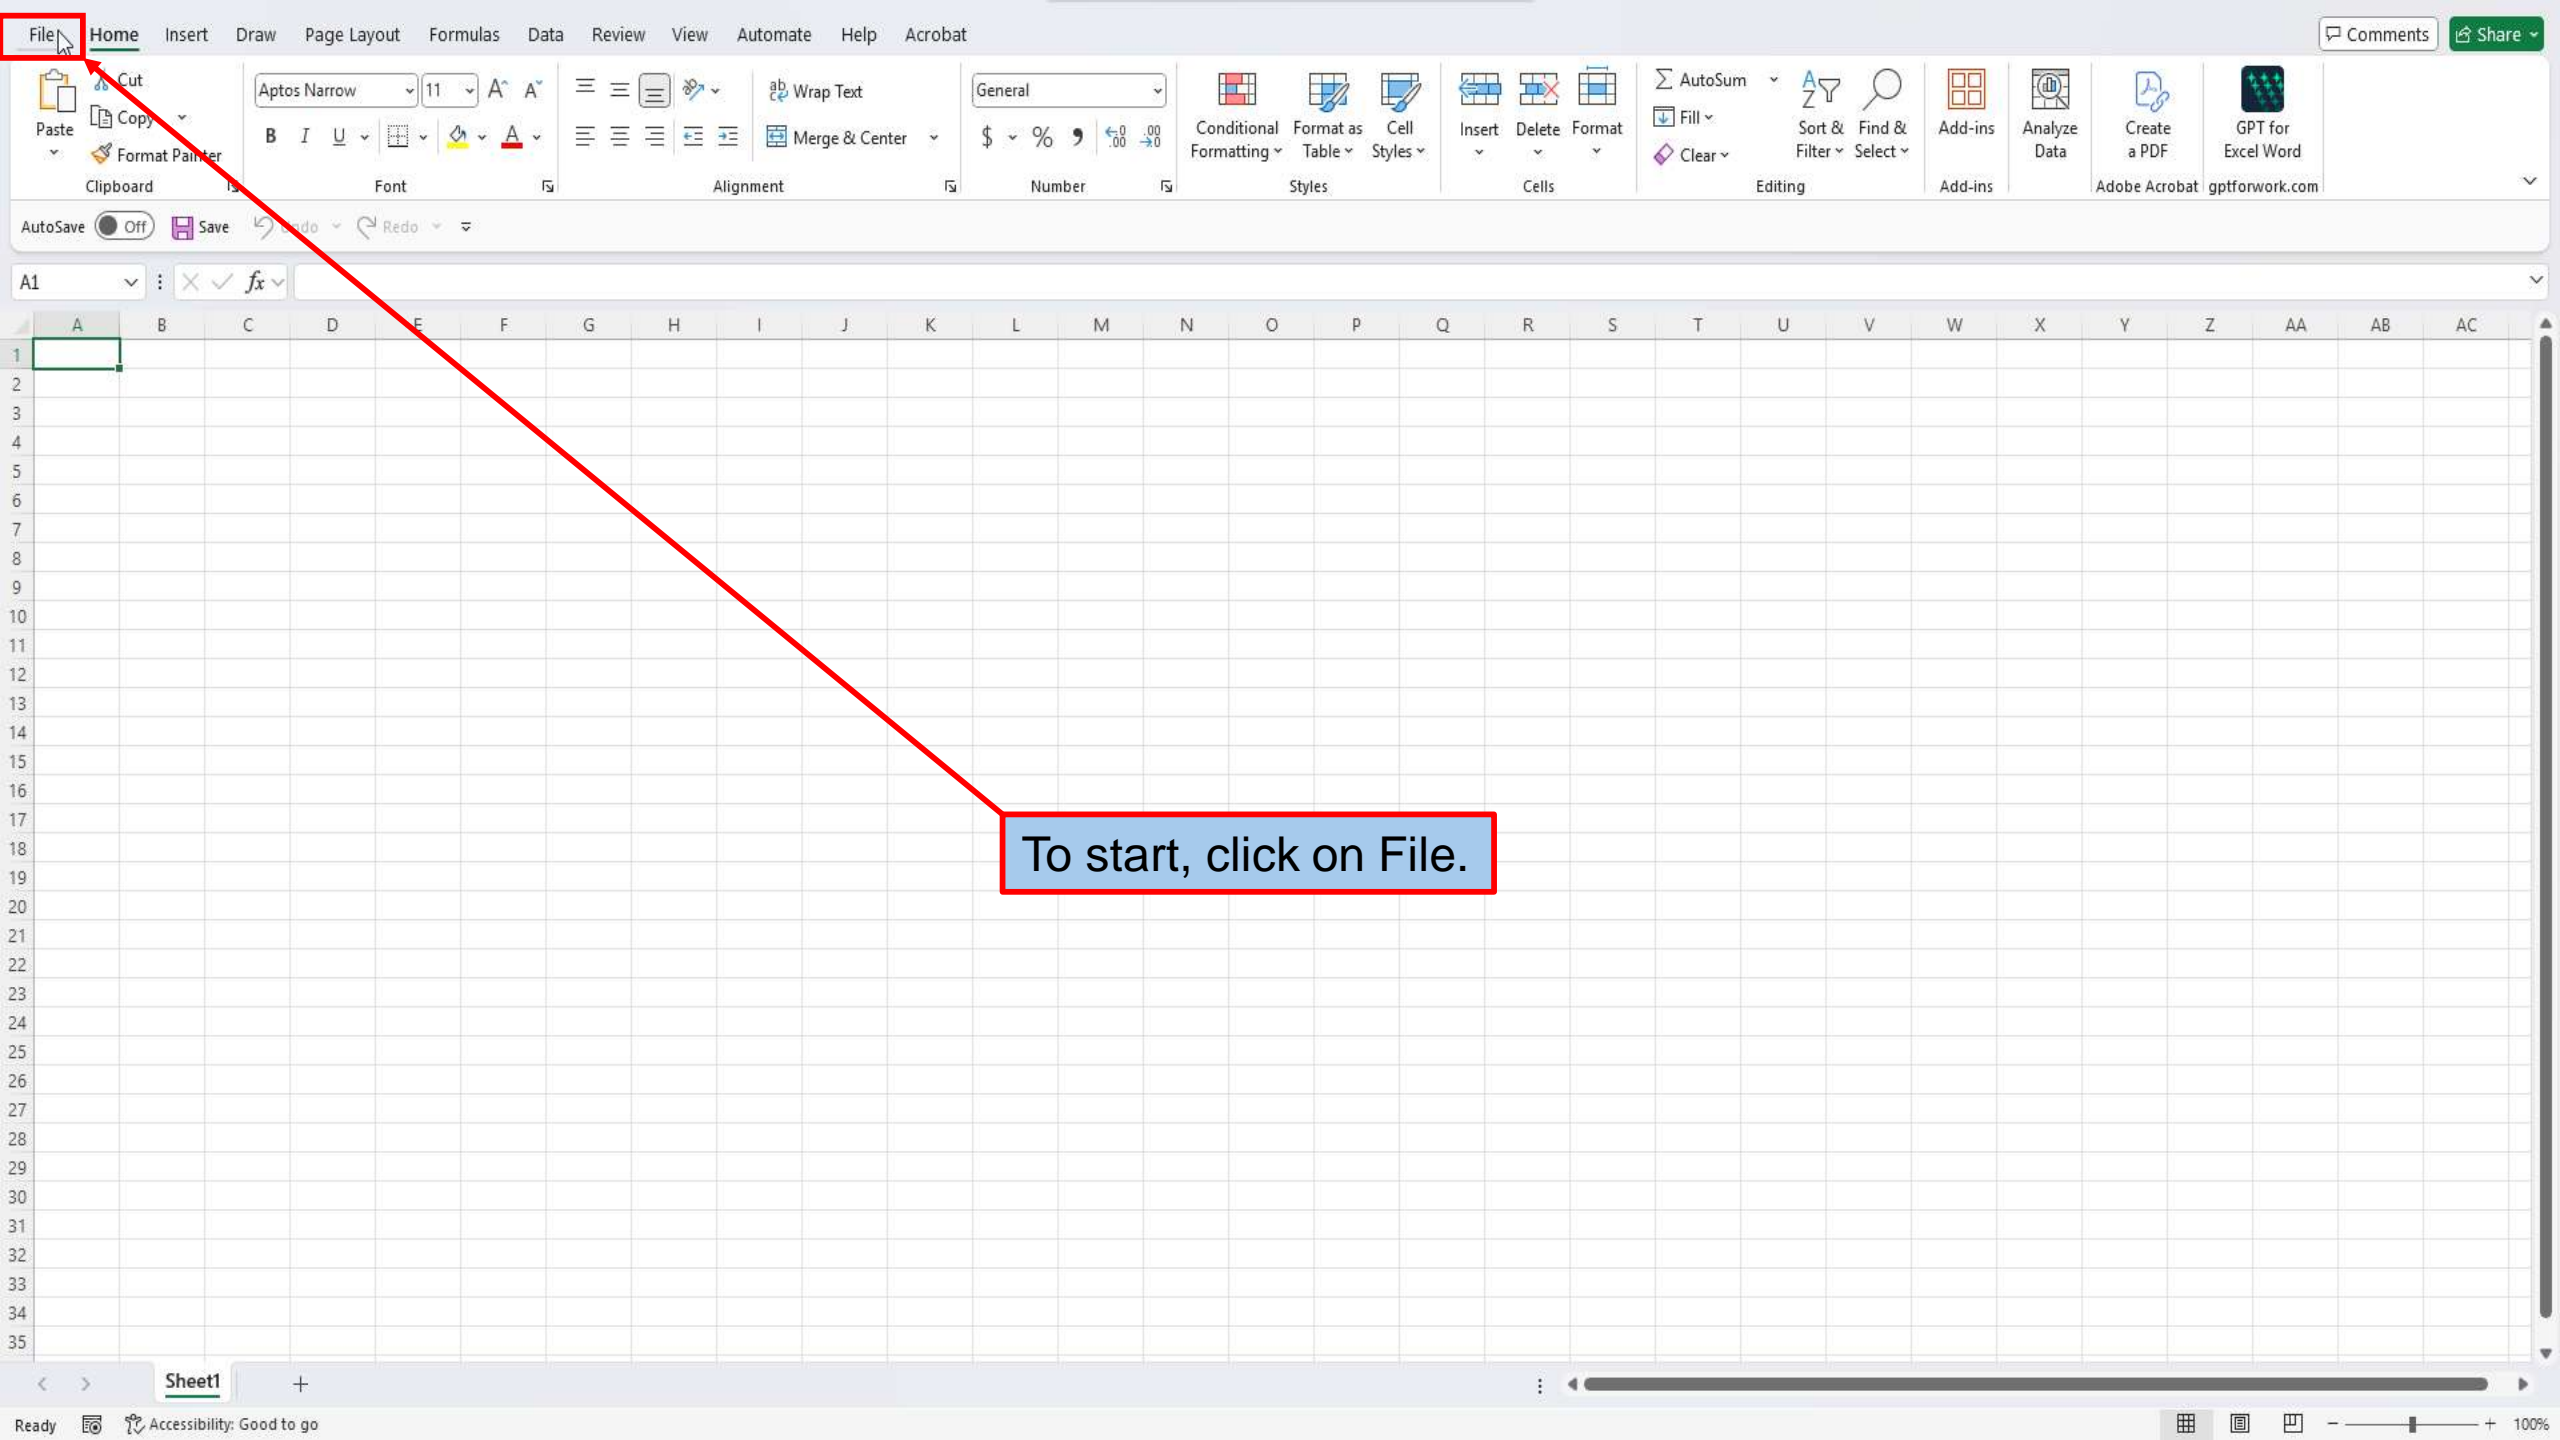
File Home Insert Draw Page Layout Formulas Data Review View Automate Help Acrobat

Comments Share

Paste
Cut
Copy
Format Painter
Clipboard

Aptos Narrow 11
B I U
Font

Wrap Text
Merge & Center
Alignment

General
$ %
Number

Conditional Formatting
Format as Table
Cell Styles
Styles

Insert
Delete
Format
Cells

AutoSum
Fill
Clear
Sort & Filter
Find & Select
Editing

Add-ins
Add-ins

Analyze Data

Create a PDF
Adobe Acrobat

GPT for Excel Word
gptforwork.com

AutoSave Off Save Undo Redo

A1 fx

| | A | B | C | D | E | F | G | H | I | J | K | L | M | N | O | P | Q | R | S | T | U | V | W | X | Y | Z | AA | AB | AC |
|---|---|---|---|---|---|---|---|---|---|---|---|---|---|---|---|---|---|---|---|---|---|---|---|---|---|---|---|---|---|
| 1 | | | | | | | | | | | | | | | | | | | | | | | | | | | | | |

2 3 4 5 6 7 8 9 10 11 12 13 14 15 16 17 18 19 20 21 22 23 24 25 26 27 28 29 30 31 32 33 34 35

To start, click on File.

Sheet1 +

Ready Accessibility: Good to go 100%